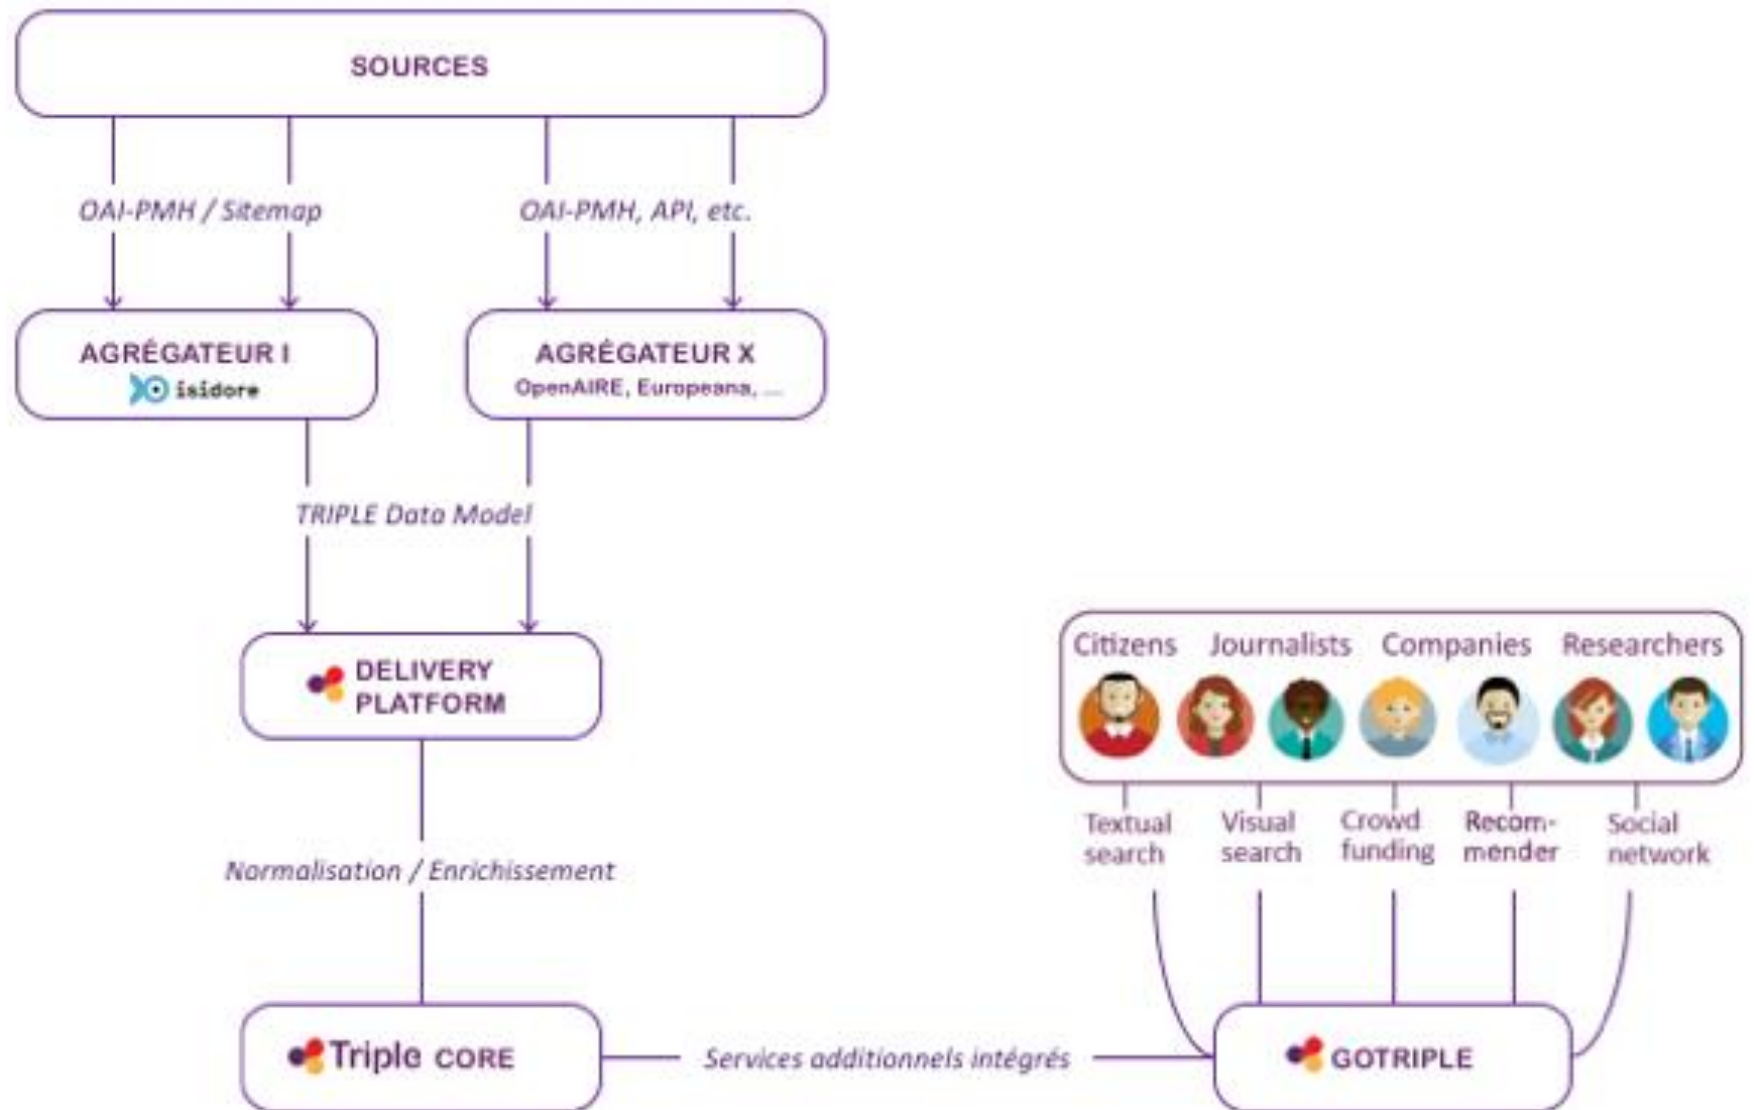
SOURCES

OAI-PMH / Sitemap

OAI-PMH, API, etc.

AGRÉGATEUR I
isidore

AGRÉGATEUR X
OpenAIRE, Europeana, ...

TRIPLE Data Model

DELIVERY PLATFORM

Normalisation / Enrichissement

Triple CORE

Services additionnels intégrés

GOTRIPLE

Citizens Journalists Companies Researchers

Textual search

Visual search

Crowd funding

Recommender

Social network